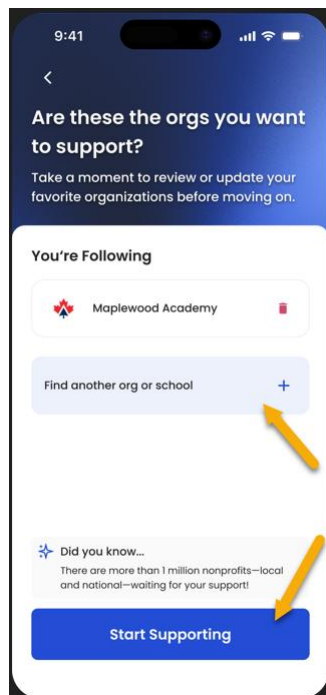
9:41

<

Are these the orgs you want to support?

Take a moment to review or update your favorite organizations before moving on.

You're Following

Maplewood Academy

Find another org or school +

Did you know...
There are more than 1 million nonprofits—local and national—waiting for your support!

Start Supporting